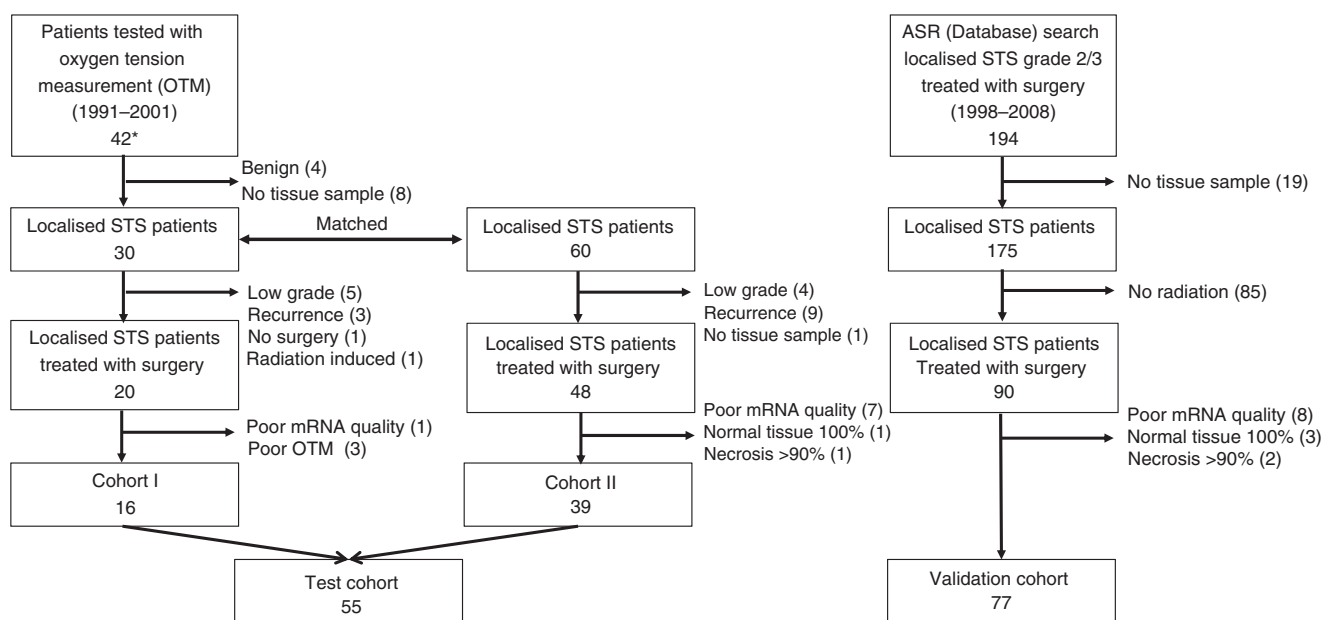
Patients tested with oxygen tension measurement (OTM) (1991–2001)
42*

Benign (4)
No tissue sample (8)

Localised STS patients
30

Matched

Localised STS patients
60

Low grade (5)
Recurrence (3)
No surgery (1)
Radiation induced (1)

Localised STS patients treated with surgery
20

Poor mRNA quality (1)
Poor OTM (3)

Cohort I
16

Low grade (4)
Recurrence (9)
No tissue sample (1)

Localised STS patients treated with surgery
48

Poor mRNA quality (7)
Normal tissue 100% (1)
Necrosis >90% (1)

Cohort II
39

Test cohort
55

ASR (Database) search localised STS grade 2/3 treated with surgery (1998–2008)
194

No tissue sample (19)

Localised STS patients
175

No radiation (85)

Localised STS patients Treated with surgery
90

Poor mRNA quality (8)
Normal tissue 100% (3)
Necrosis >90% (2)

Validation cohort
77